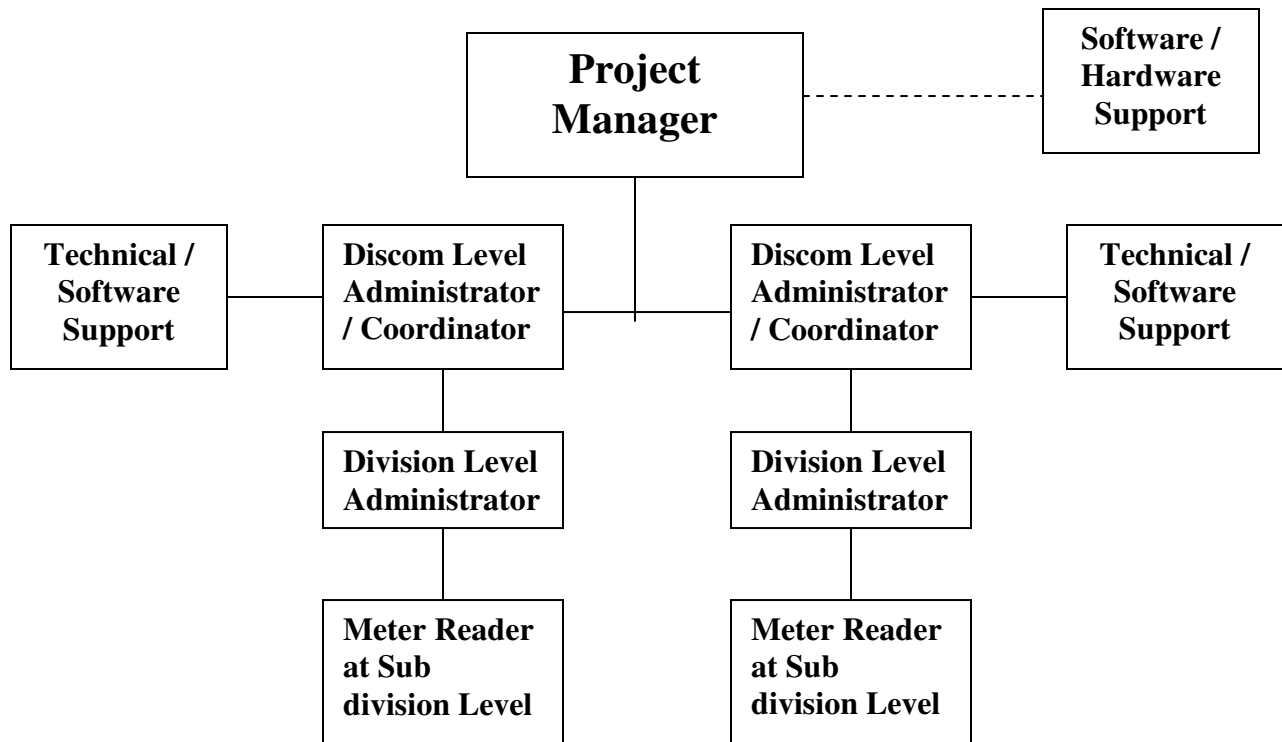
Project Manager

Software / Hardware Support

Technical / Software Support

Discom Level Administrator / Coordinator

Discom Level Administrator / Coordinator

Technical / Software Support

Division Level Administrator

Division Level Administrator

Meter Reader at Sub division Level

Meter Reader at Sub division Level